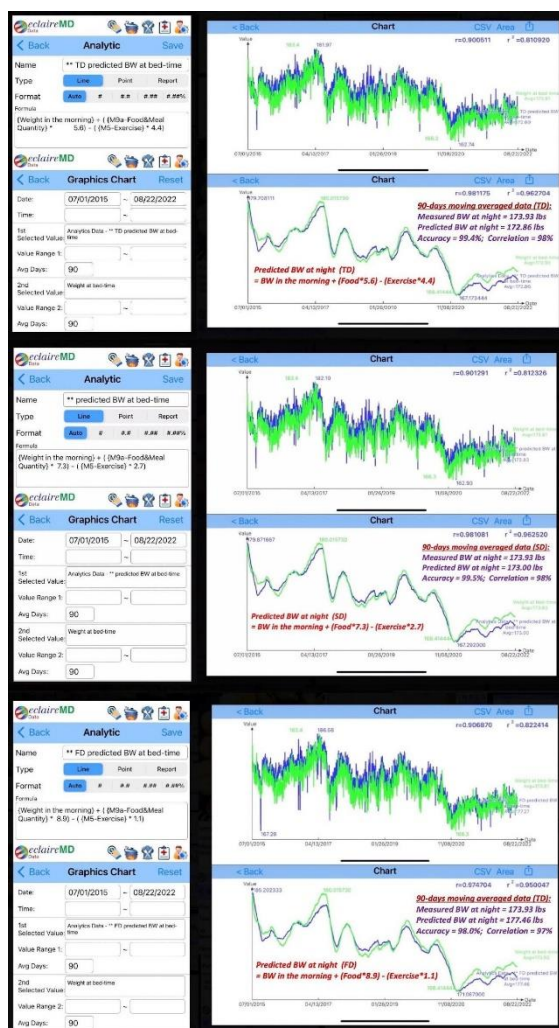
eclaireMD
Data
< Back Analytic Save
Name ** TD predicted BW at bed-time
Type Line Point Report
Format Auto # #.# #.## #.##%
Formula
{Weight in the morning} + ( {M9a-Food&Meal Quantity} * 5.6) - ( {M5-Exercise} * 4.4)

eclaireMD
< Back Graphics Chart Reset
Date: 07/01/2015 ~ 08/22/2022
Time: ~
1st Selected Value: Analytics Data - ** TD predicted BW at bed-time
Value Range 1: ~
Avg Days: 90
2nd Selected Value: Weight at bed-time
Value Range 2: ~
Avg Days: 90

< Back Chart CSV Area
r=0.900511 r² =0.810920
Value
183.4 181.97
162.76
Date
07/01/2015 04/13/2017 01/26/2019 11/08/2020 08/22/2022

< Back Chart CSV Area
r=0.981175 r² =0.962704
179.708111
90-days moving averaged data (TD):
Measured BW at night = 173.93 lbs
Predicted BW at night = 172.86 lbs
Accuracy = 99.4%; Correlation = 98%
Predicted BW at night (TD)
= BW in the morning + (Food*5.6) - (Exercise*4.4)
167.073444
07/01/2015 04/13/2017 01/26/2019 11/08/2020 08/22/2022

eclaireMD
< Back Analytic Save
Name ** predicted BW at bed-time
Type Line Point Report
Format Auto # #.# #.## #.##%
Formula
{Weight in the morning} + ( {M9a-Food&Meal Quantity} * 7.3) - ( {M5-Exercise} * 2.7)

eclaireMD
< Back Graphics Chart Reset
Date: 07/01/2015 ~ 08/22/2022
Time: ~
1st Selected Value: Analytics Data - ** predicted BW at bed-time
Value Range 1: ~
Avg Days: 90
2nd Selected Value: Weight at bed-time
Value Range 2: ~
Avg Days: 90

< Back Chart CSV Area
r=0.901291 r² =0.812326
Value
183.4 182.19
162.93
07/01/2015 04/13/2017 01/26/2019 11/08/2020 08/22/2022

< Back Chart CSV Area
r=0.981081 r² =0.962520
179.871697
90-days moving averaged data (SD):
Measured BW at night = 173.93 lbs
Predicted BW at night = 173.00 lbs
Accuracy = 99.5%; Correlation = 98%
Predicted BW at night (SD)
= BW in the morning + (Food*7.3) - (Exercise*2.7)
167.202308
07/01/2015 04/13/2017 01/26/2019 11/08/2020 08/22/2022

eclaireMD
< Back Analytic Save
Name ** FD predicted BW at bed-time
Type Line Point Report
Format Auto # #.# #.## #.##%
Formula
{Weight in the morning} + ( {M9a-Food&Meal Quantity} * 8.9) - ( {M5-Exercise} * 1.1)

eclaireMD
< Back Graphics Chart Reset
Date: 07/01/2015 ~ 08/22/2022
Time: ~
1st Selected Value: Analytics Data - ** FD predicted BW at bed-time
Value Range 1: ~
Avg Days: 90
2nd Selected Value: Weight at bed-time
Value Range 2: ~
Avg Days: 90

< Back Chart CSV Area
r=0.906870 r² =0.822414
Value
183.4 186.08
167.26
07/01/2015 04/13/2017 01/26/2019 11/08/2020 08/22/2022

< Back Chart CSV Area
r=0.974704 r² =0.950047
180.202333
90-days moving averaged data (TD):
Measured BW at night = 173.93 lbs
Predicted BW at night = 177.46 lbs
Accuracy = 98.0%; Correlation = 97%
Predicted BW at night (FD)
= BW in the morning + (Food*8.9) - (Exercise*1.1)
167.057000
07/01/2015 04/13/2017 01/26/2019 11/08/2020 08/22/2022